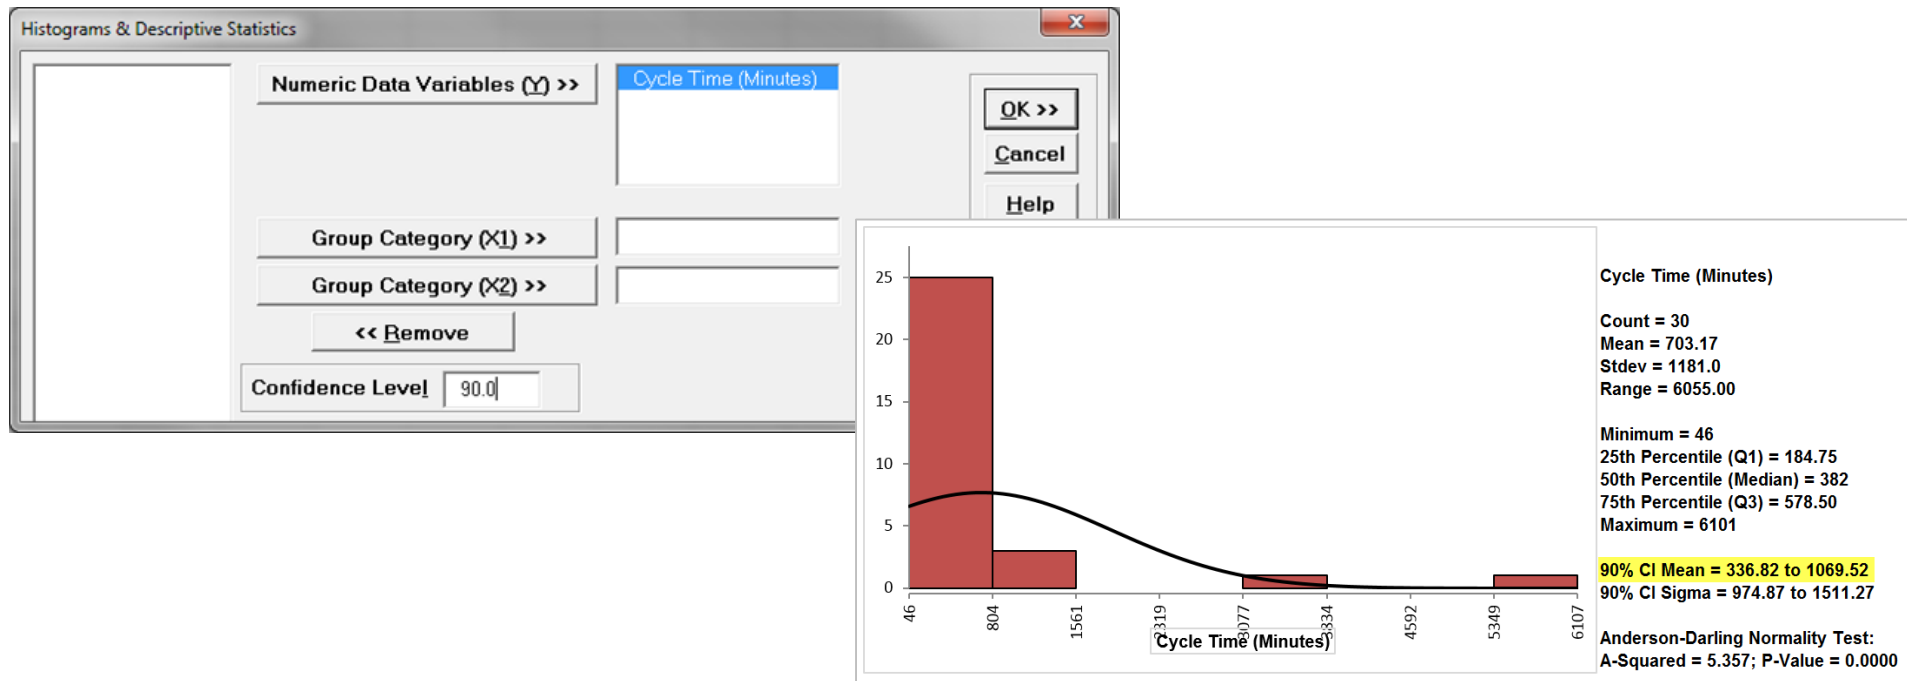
Histograms & Descriptive Statistics

Numeric Data Variables (Y) >>

Cycle Time (Minutes)

OK >>

Cancel

Help

Group Category (X1) >>

Group Category (X2) >>

<< Remove

Confidence Level 90.0

25
20
15
10
5
0

46 804 1561 2319 3077 3334 4592 5349 6107

Cycle Time (Minutes)

Cycle Time (Minutes)

Count = 30
Mean = 703.17
Stdev = 1181.0
Range = 6055.00

Minimum = 46
25th Percentile (Q1) = 184.75
50th Percentile (Median) = 382
75th Percentile (Q3) = 578.50
Maximum = 6101

90% CI Mean = 336.82 to 1069.52
90% CI Sigma = 974.87 to 1511.27

Anderson-Darling Normality Test:
A-Squared = 5.357; P-Value = 0.0000